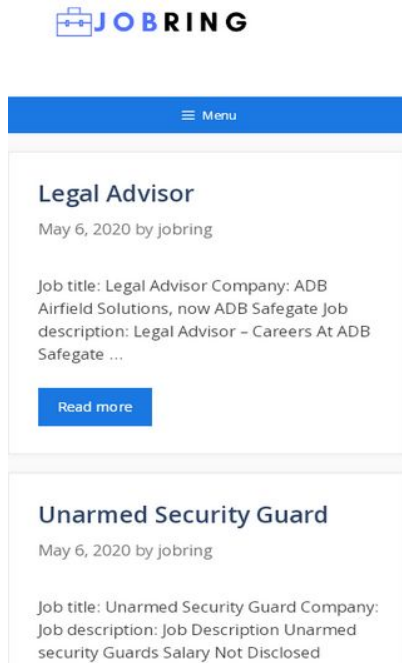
JOBRING

≡ Menu

Legal Advisor

May 6, 2020 by jobring

Job title: Legal Advisor Company: ADB Airfield Solutions, now ADB Safegate Job description: Legal Advisor – Careers At ADB Safegate …

Read more

Unarmed Security Guard

May 6, 2020 by jobring

Job title: Unarmed Security Guard Company: Job description: Job Description Unarmed security Guards Salary Not Disclosed